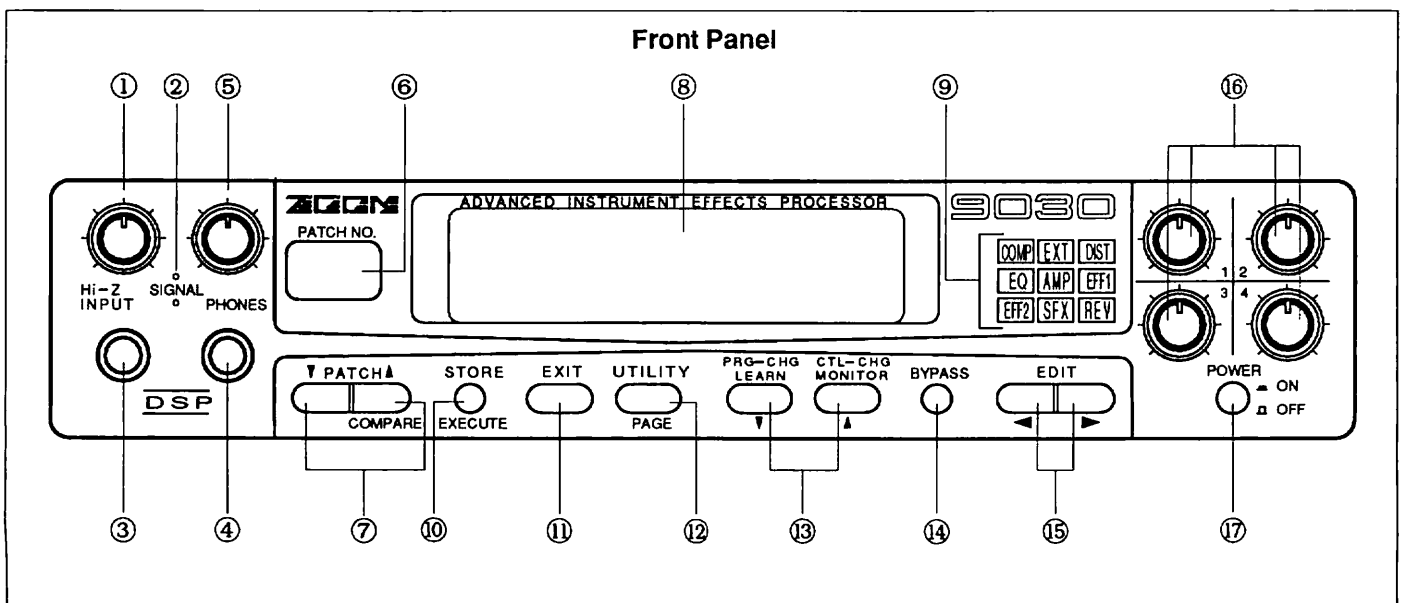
Front Panel

① ② ⑤ ⑥ ⑧ ⑨ ⑯

ZOOM

PATCH NO.

ADVANCED INSTRUMENT EFFECTS PROCESSOR

9030

COMP EXT DIST
EQ AMP EFF1
EFF2 SFX REV

1 2
3 4

Hi-Z INPUT

SIGNAL

PHONES

DSP

▼ PATCH ▲

COMPARE

STORE

EXECUTE

EXIT

UTILITY

PAGE

PRG-CHG LEARN ▼

CTL-CHG MONITOR ▲

BYPASS

EDIT

◄ ►

POWER

ON

OFF

③ ④ ⑦ ⑩ ⑪ ⑫ ⑬ ⑭ ⑮ ⑰